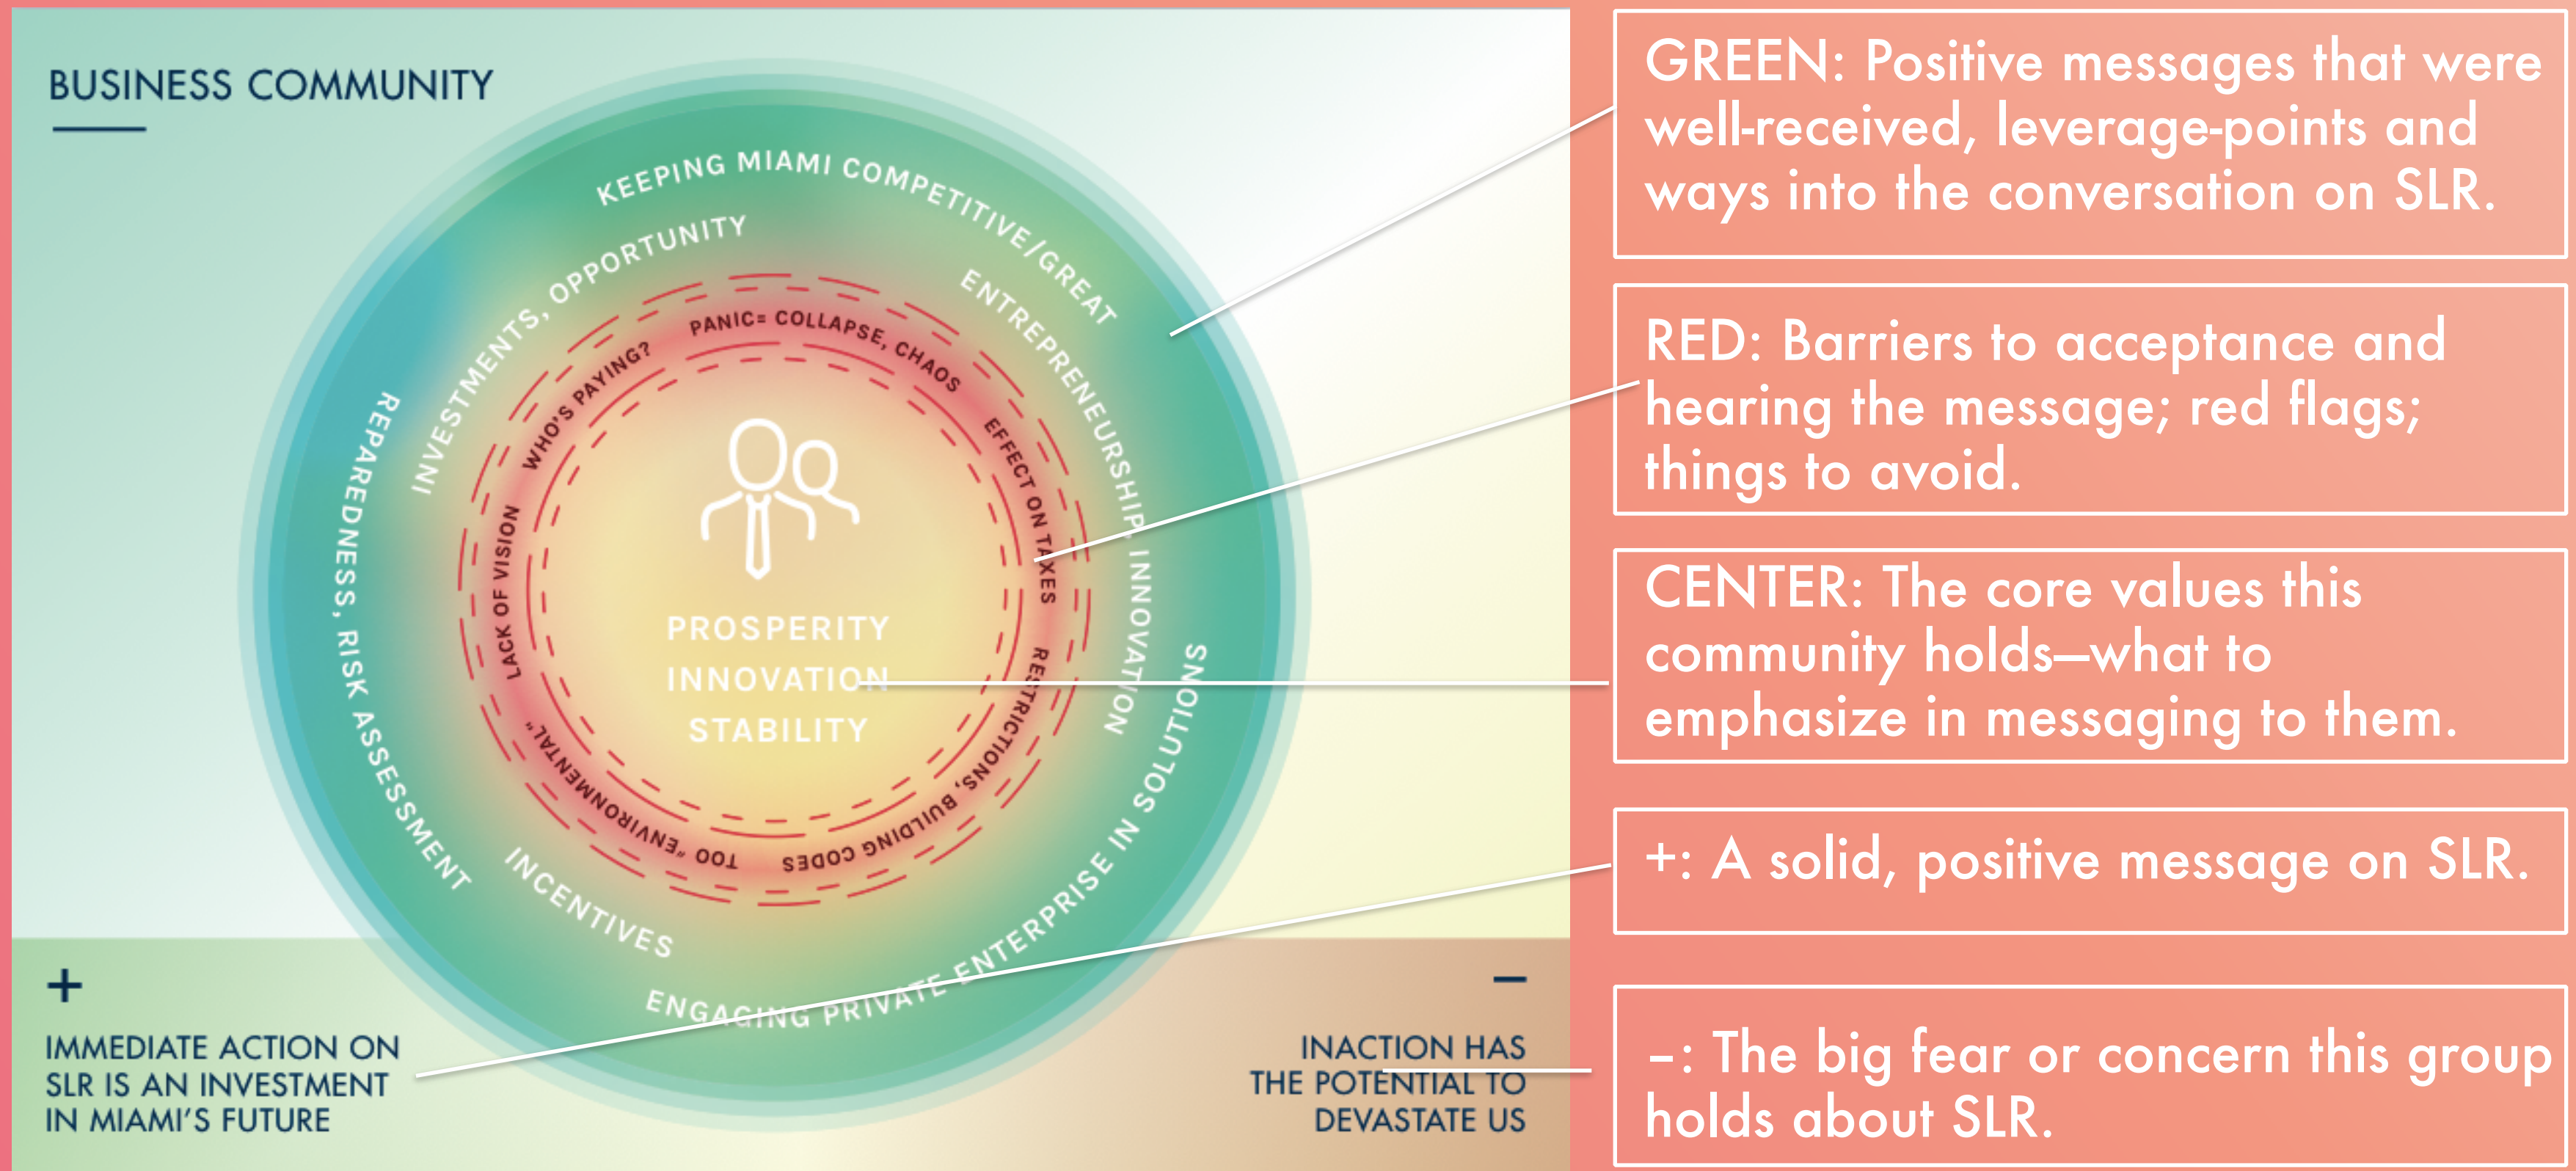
BUSINESS COMMUNITY

KEEPING MIAMI COMPETITIVE/GREAT

ENTREPRENEURSHIP, INNOVATION

SOLUTIONS

ENGAGING PRIVATE ENTERPRISE IN SOLUTIONS

INCENTIVES

PREPAREDNESS, RISK ASSESSMENT

INVESTMENTS, OPPORTUNITY

PANIC= COLLAPSE, CHAOS

EFFECT ON TAXES

RESTRICTIONS, BUILDING CODES

TOO "ENVIRONMENTAL"

LACK OF VISION

WHO'S PAYING?

PROSPERITY
INNOVATION
STABILITY

+
IMMEDIATE ACTION ON SLR IS AN INVESTMENT IN MIAMI'S FUTURE

–
INACTION HAS THE POTENTIAL TO DEVASTATE US

GREEN: Positive messages that were well-received, leverage-points and ways into the conversation on SLR.

RED: Barriers to acceptance and hearing the message; red flags; things to avoid.

CENTER: The core values this community holds—what to emphasize in messaging to them.

+: A solid, positive message on SLR.

–: The big fear or concern this group holds about SLR.